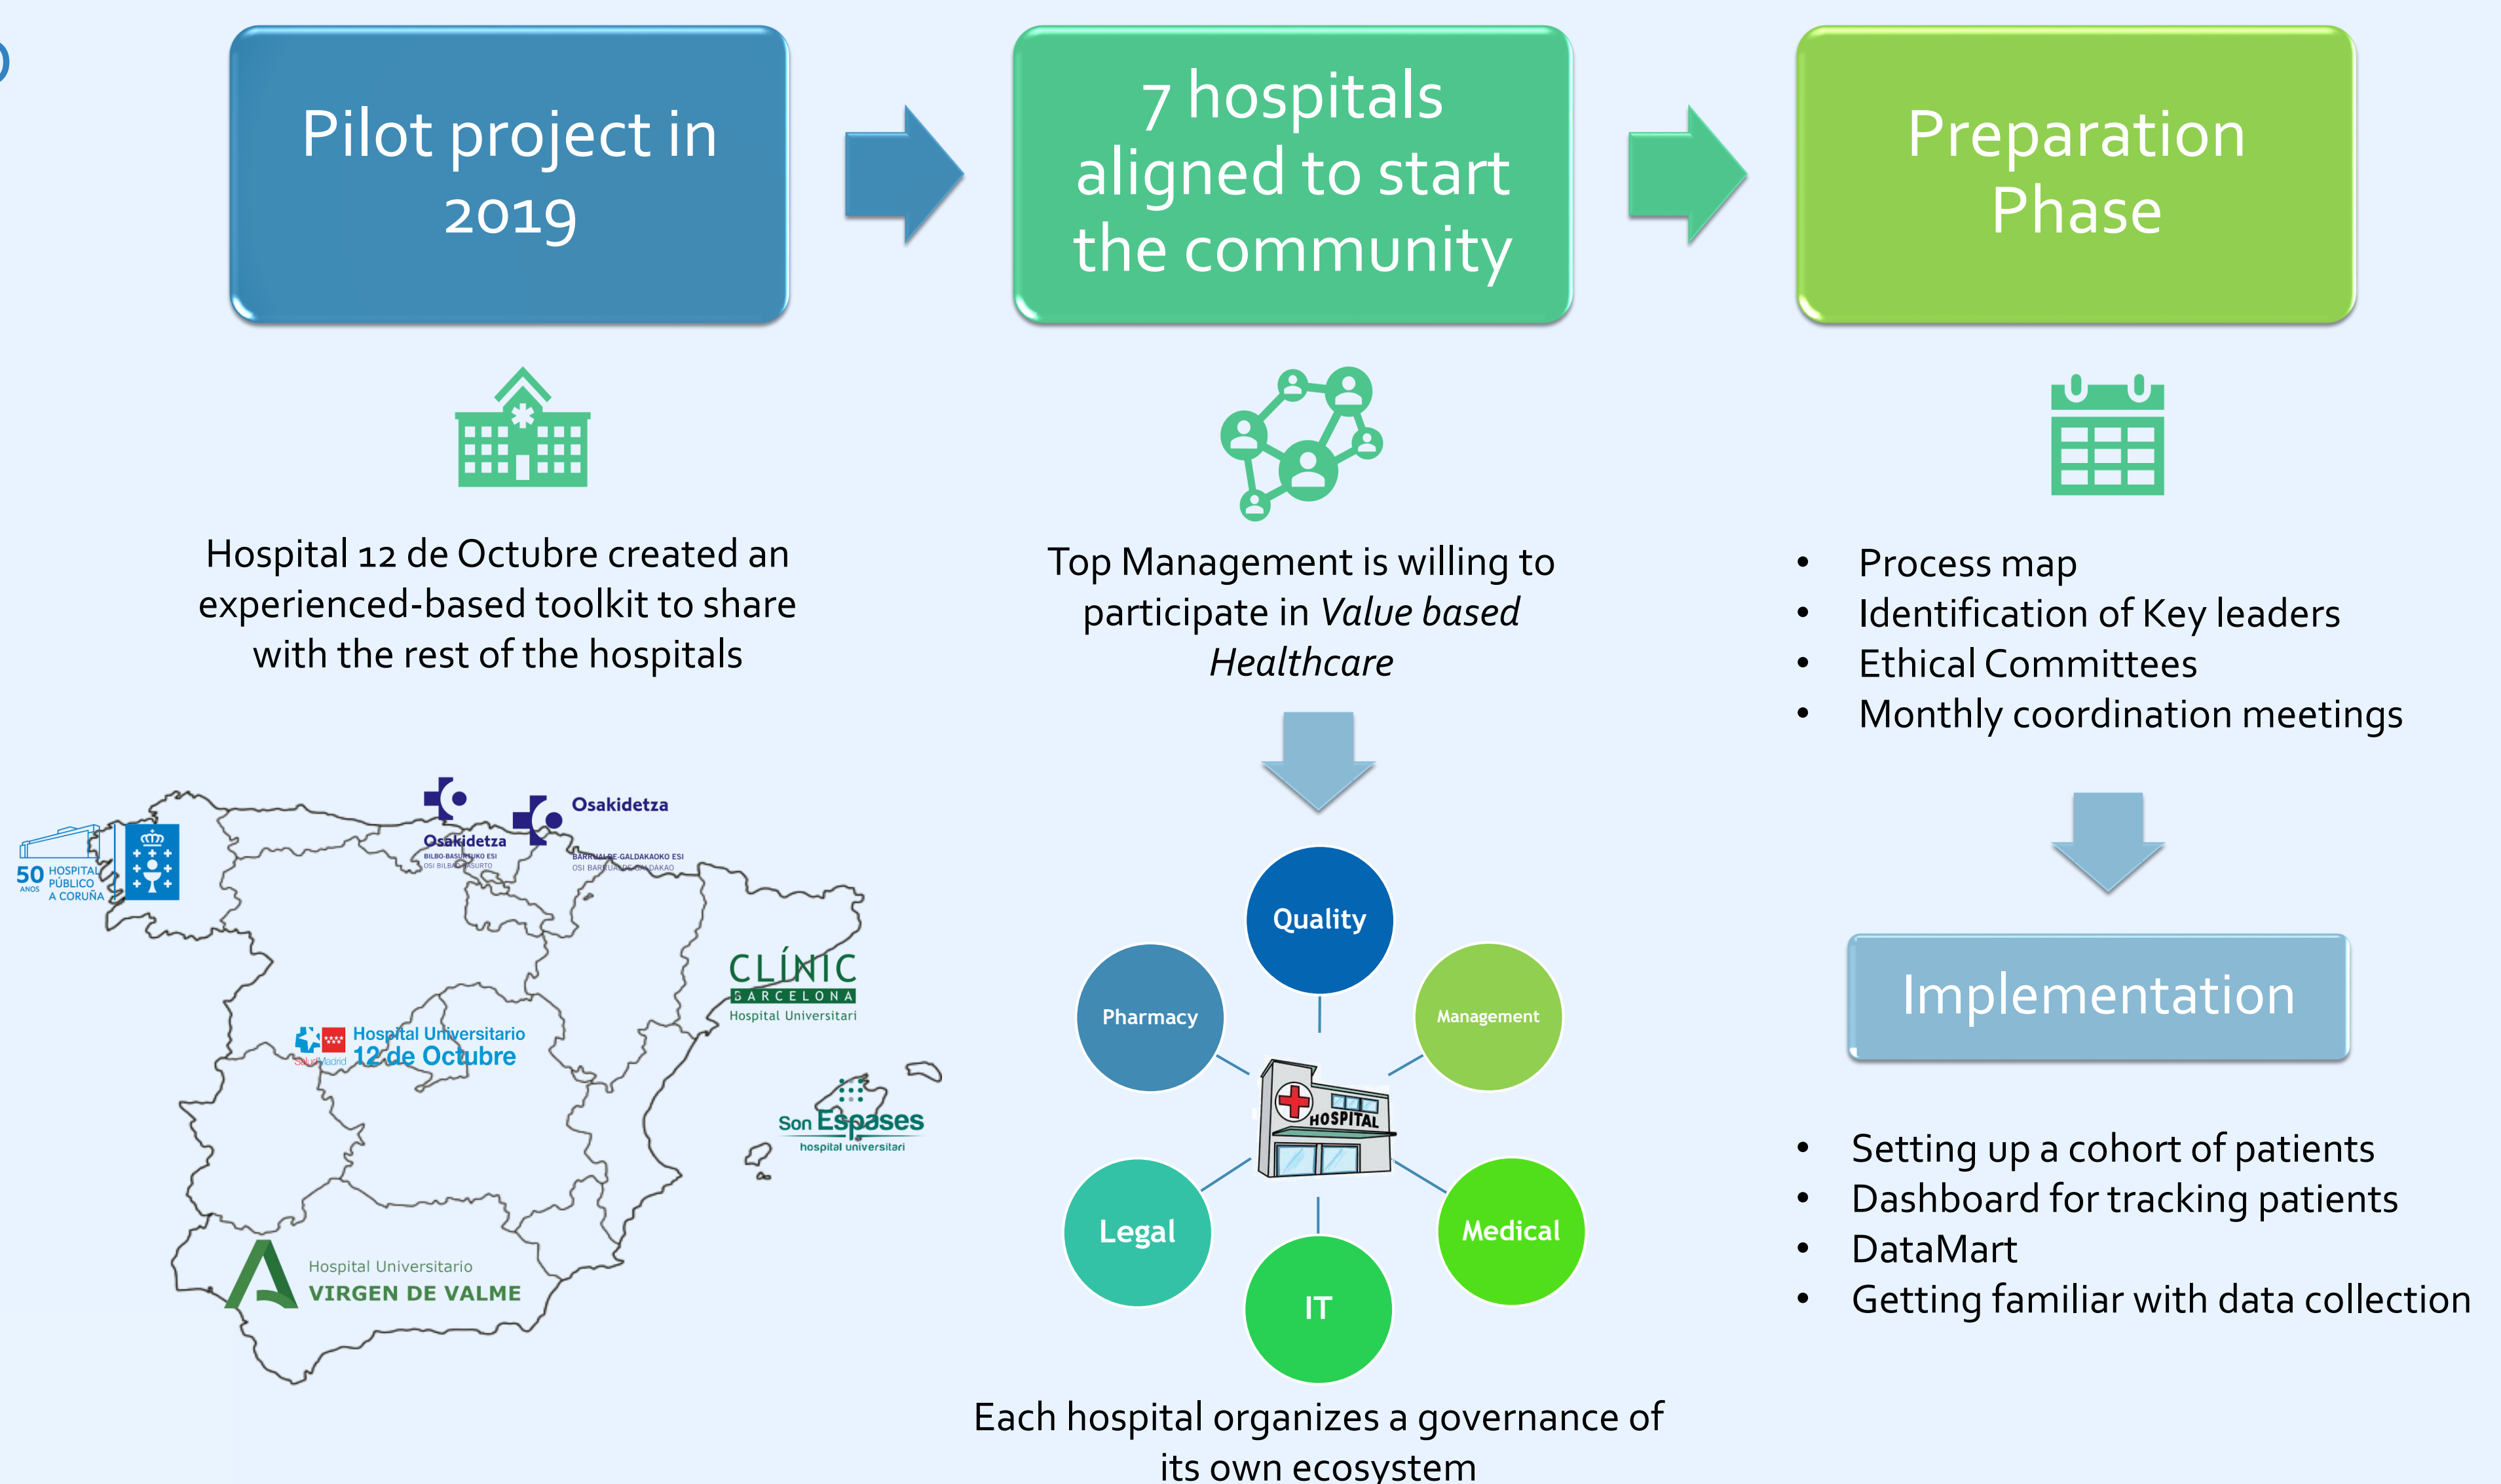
Pilot project in 2019

7 hospitals aligned to start the community

Preparation Phase

Hospital 12 de Octubre created an experienced-based toolkit to share with the rest of the hospitals

Top Management is willing to participate in *Value based Healthcare*

- Process map
- Identification of Key leaders
- Ethical Committees
- Monthly coordination meetings

50 AÑOS HOSPITAL PÚBLICO A CORUÑA

Osakidetza
BILBO-BASURTUKO ESI
OSI BILBAO-BASURTO

Osakidetza
BARRUALDE-GALDAKAOKO ESI
OSI BARRUALDE-GALDAKAO

CLÍNIC
BARCELONA
Hospital Universitari

SaludMadrid Hospital Universitario 12 de Octubre

Son Espases
hospital universitari

Hospital Universitario
VIRGEN DE VALME

Quality
Pharmacy
Management
HOSPITAL
Legal
Medical
IT

Each hospital organizes a governance of its own ecosystem

Implementation

- Setting up a cohort of patients
- Dashboard for tracking patients
- DataMart
- Getting familiar with data collection